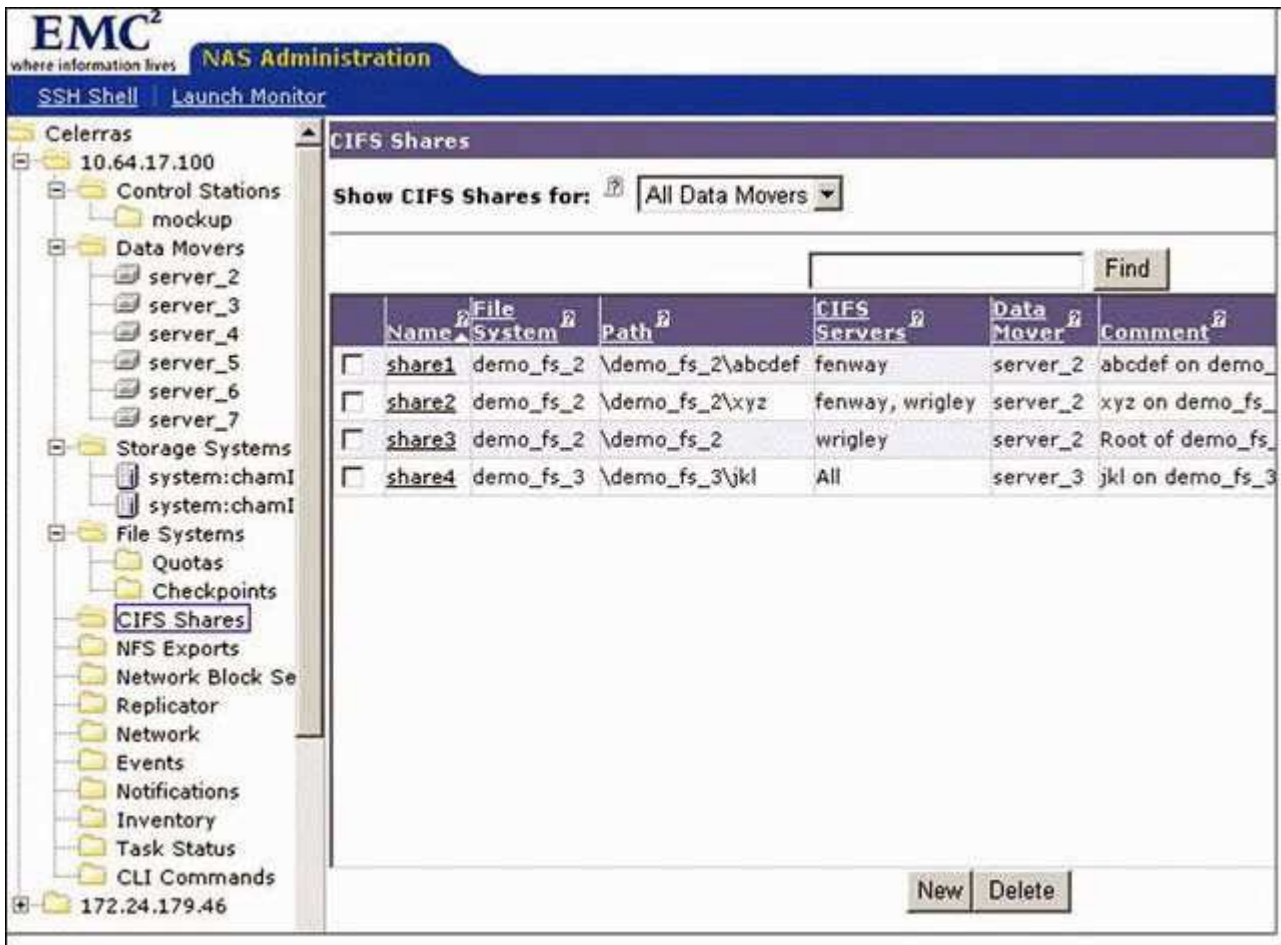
EMC²
where information lives

NAS Administration

SSH Shell | Launch Monitor

Celerras
10.64.17.100
Control Stations
mockup
Data Movers
server_2
server_3
server_4
server_5
server_6
server_7
Storage Systems
system:chamI
system:chamI
File Systems
Quotas
Checkpoints
CIFS Shares
NFS Exports
Network Block Se
Replicator
Network
Events
Notifications
Inventory
Task Status
CLI Commands
172.24.179.46

CIFS Shares

Show CIFS Shares for: All Data Movers

Find

| | Name | File System | Path | CIFS Servers | Data Mover | Comment |
|---|---|---|---|---|---|---|
| ☐ | share1 | demo_fs_2 | \demo_fs_2\abcdef | fenway | server_2 | abcdef on demo_ |
| ☐ | share2 | demo_fs_2 | \demo_fs_2\xyz | fenway, wrigley | server_2 | xyz on demo_fs_ |
| ☐ | share3 | demo_fs_2 | \demo_fs_2 | wrigley | server_2 | Root of demo_fs_ |
| ☐ | share4 | demo_fs_3 | \demo_fs_3\jkl | All | server_3 | jkl on demo_fs_3 |

New Delete